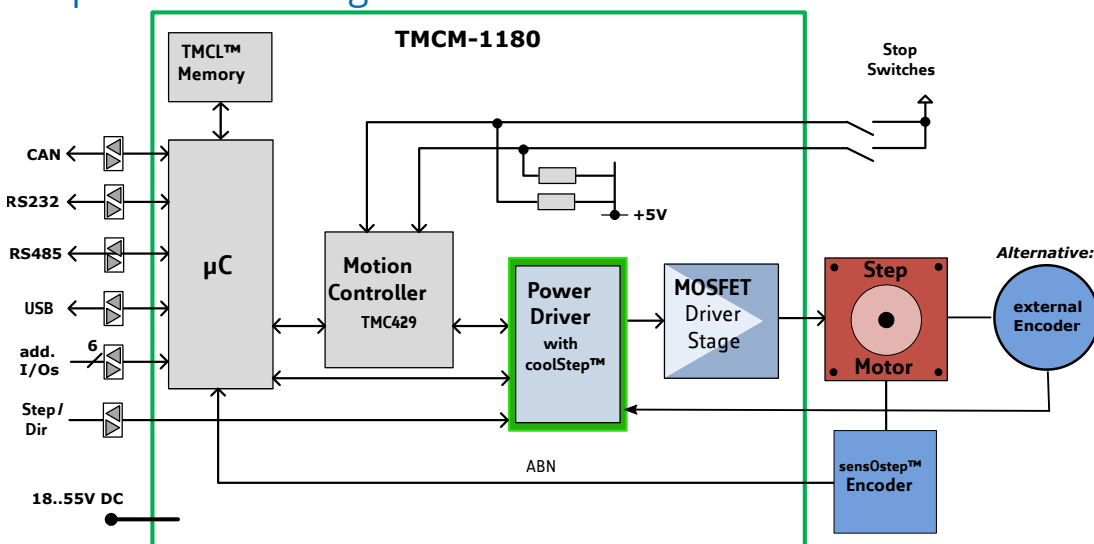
TMCM-1180

TMCL™ Memory

Stop Switches

CAN

RS232

RS485

USB

add. I/Os

6

Step / Dir

µC

Motion Controller
TMC429

+5V

Power Driver
with coolStep™

MOSFET Driver Stage

Step Motor

Alternative:

external Encoder

ABN

sensOstep™ Encoder

18..55V DC